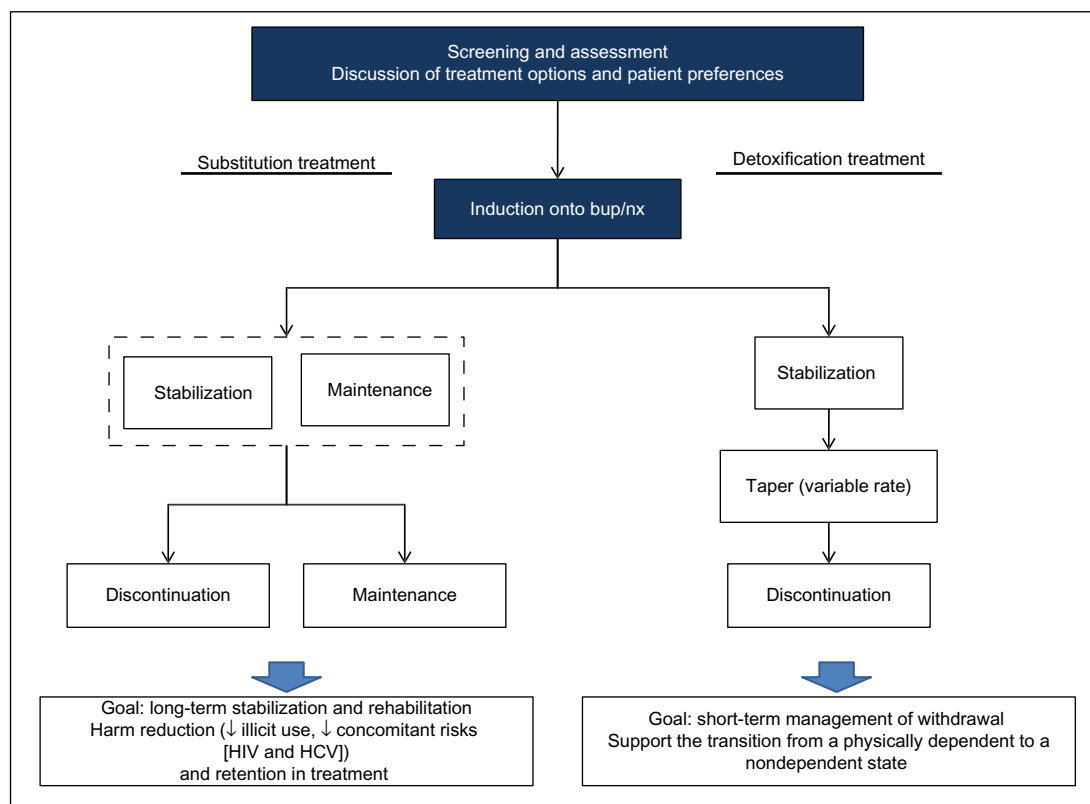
Screening and assessment
Discussion of treatment options and patient preferences

Substitution treatment

Detoxification treatment

Induction onto bup/nx

Stabilization

Maintenance

Stabilization

Taper (variable rate)

Discontinuation

Maintenance

Discontinuation

Goal: long-term stabilization and rehabilitation
Harm reduction (↓ illicit use, ↓ concomitant risks [HIV and HCV])
and retention in treatment

Goal: short-term management of withdrawal
Support the transition from a physically dependent to a nondependent state